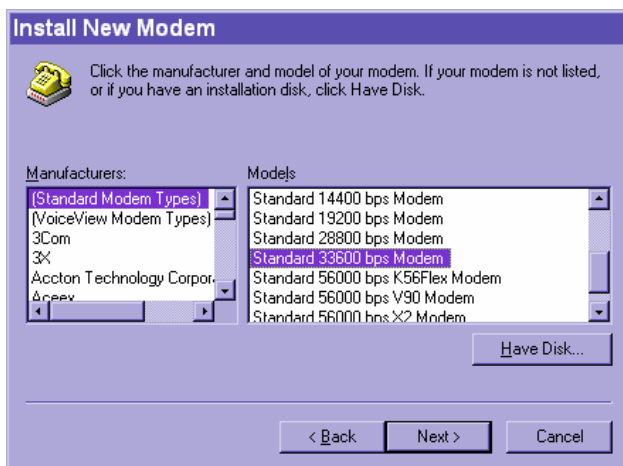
Install New Modem

Click the manufacturer and model of your modem. If your modem is not listed, or if you have an installation disk, click Have Disk.

Manufacturers:
(Standard Modem Types)
(VoiceView Modem Types)
3Com
3X
Accton Technology Corpor
Aceex

Models
Standard 14400 bps Modem
Standard 19200 bps Modem
Standard 28800 bps Modem
Standard 33600 bps Modem
Standard 56000 bps K56Flex Modem
Standard 56000 bps V90 Modem
Standard 56000 bps X2 Modem

Have Disk...

< Back
Next >
Cancel